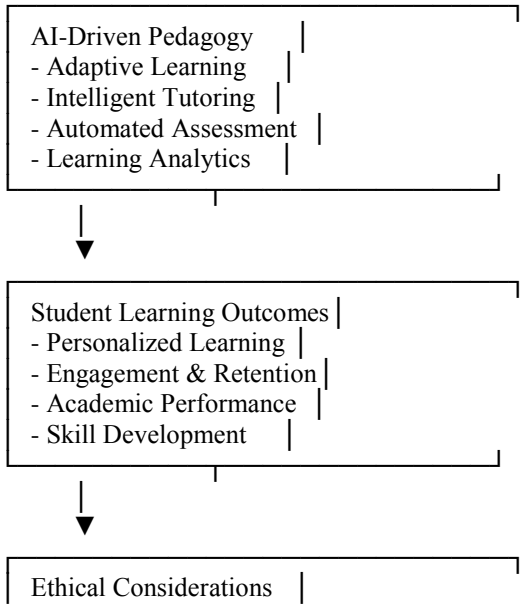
AI-Driven Pedagogy
- Adaptive Learning
- Intelligent Tutoring
- Automated Assessment
- Learning Analytics

Student Learning Outcomes
- Personalized Learning
- Engagement & Retention
- Academic Performance
- Skill Development

Ethical Considerations